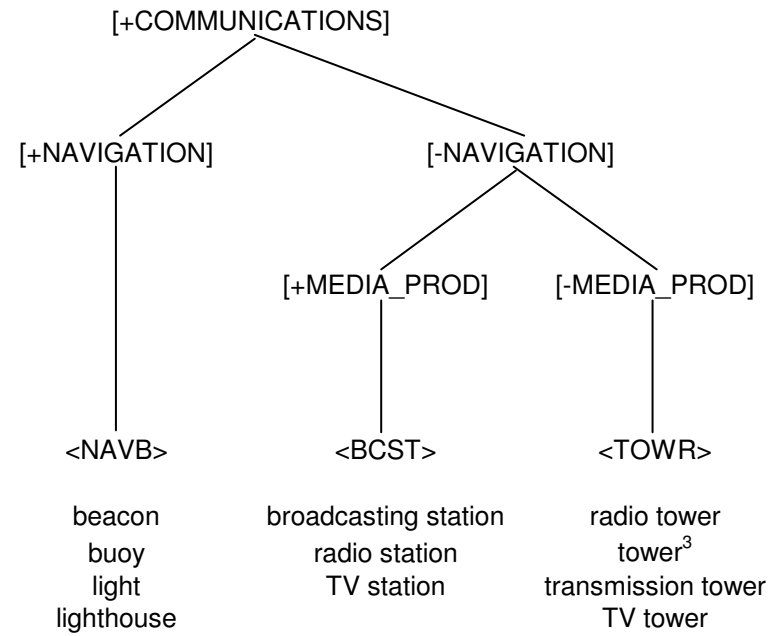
[+COMMUNICATIONS]

[+NAVIGATION]

[-NAVIGATION]

[+MEDIA_PROD]

[-MEDIA_PROD]

<NAVB>

beacon
buoy
light
lighthouse

<BCST>

broadcasting station
radio station
TV station

<TOWR>

radio tower
tower$^3$
transmission tower
TV tower